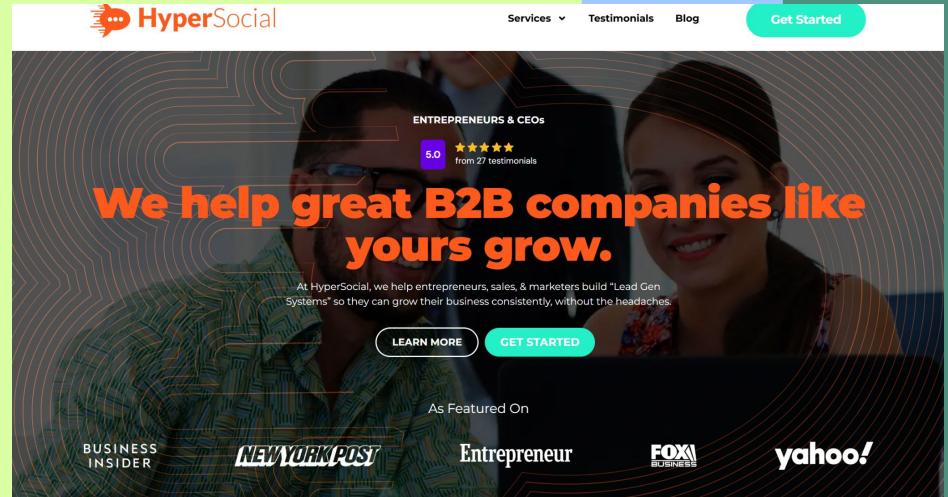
HyperSocial

Services Testimonials Blog

Get Started

ENTREPRENEURS & CEOs

5.0 ★★★★★ from 27 testimonials

We help great B2B companies like yours grow.

At HyperSocial, we help entrepreneurs, sales, & marketers build "Lead Gen Systems" so they can grow their business consistently, without the headaches.

LEARN MORE GET STARTED

As Featured On

BUSINESS INSIDER

NEW YORK POST

Entrepreneur

FOX BUSINESS

yahoo!